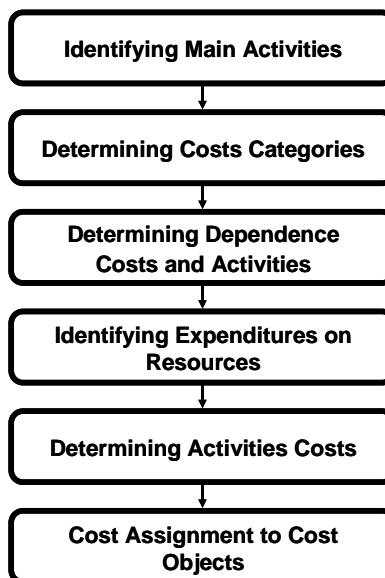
Identifying Main Activities

Determining Costs Categories

Determining Dependence Costs and Activities

Identifying Expenditures on Resources

Determining Activities Costs

Cost Assignment to Cost Objects